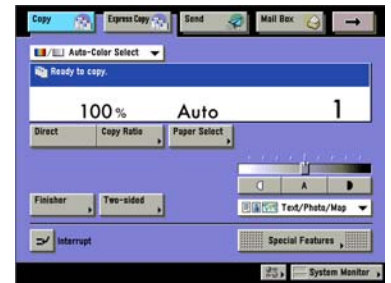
Copy

Express Copy

Send

Mail Box

Auto-Color Select

Ready to copy.

100%

Auto

1

Direct

Copy Ratio

Paper Select

A

Finisher

Two-sided

Text/Photo/Map

Interrupt

Special Features

System Monitor